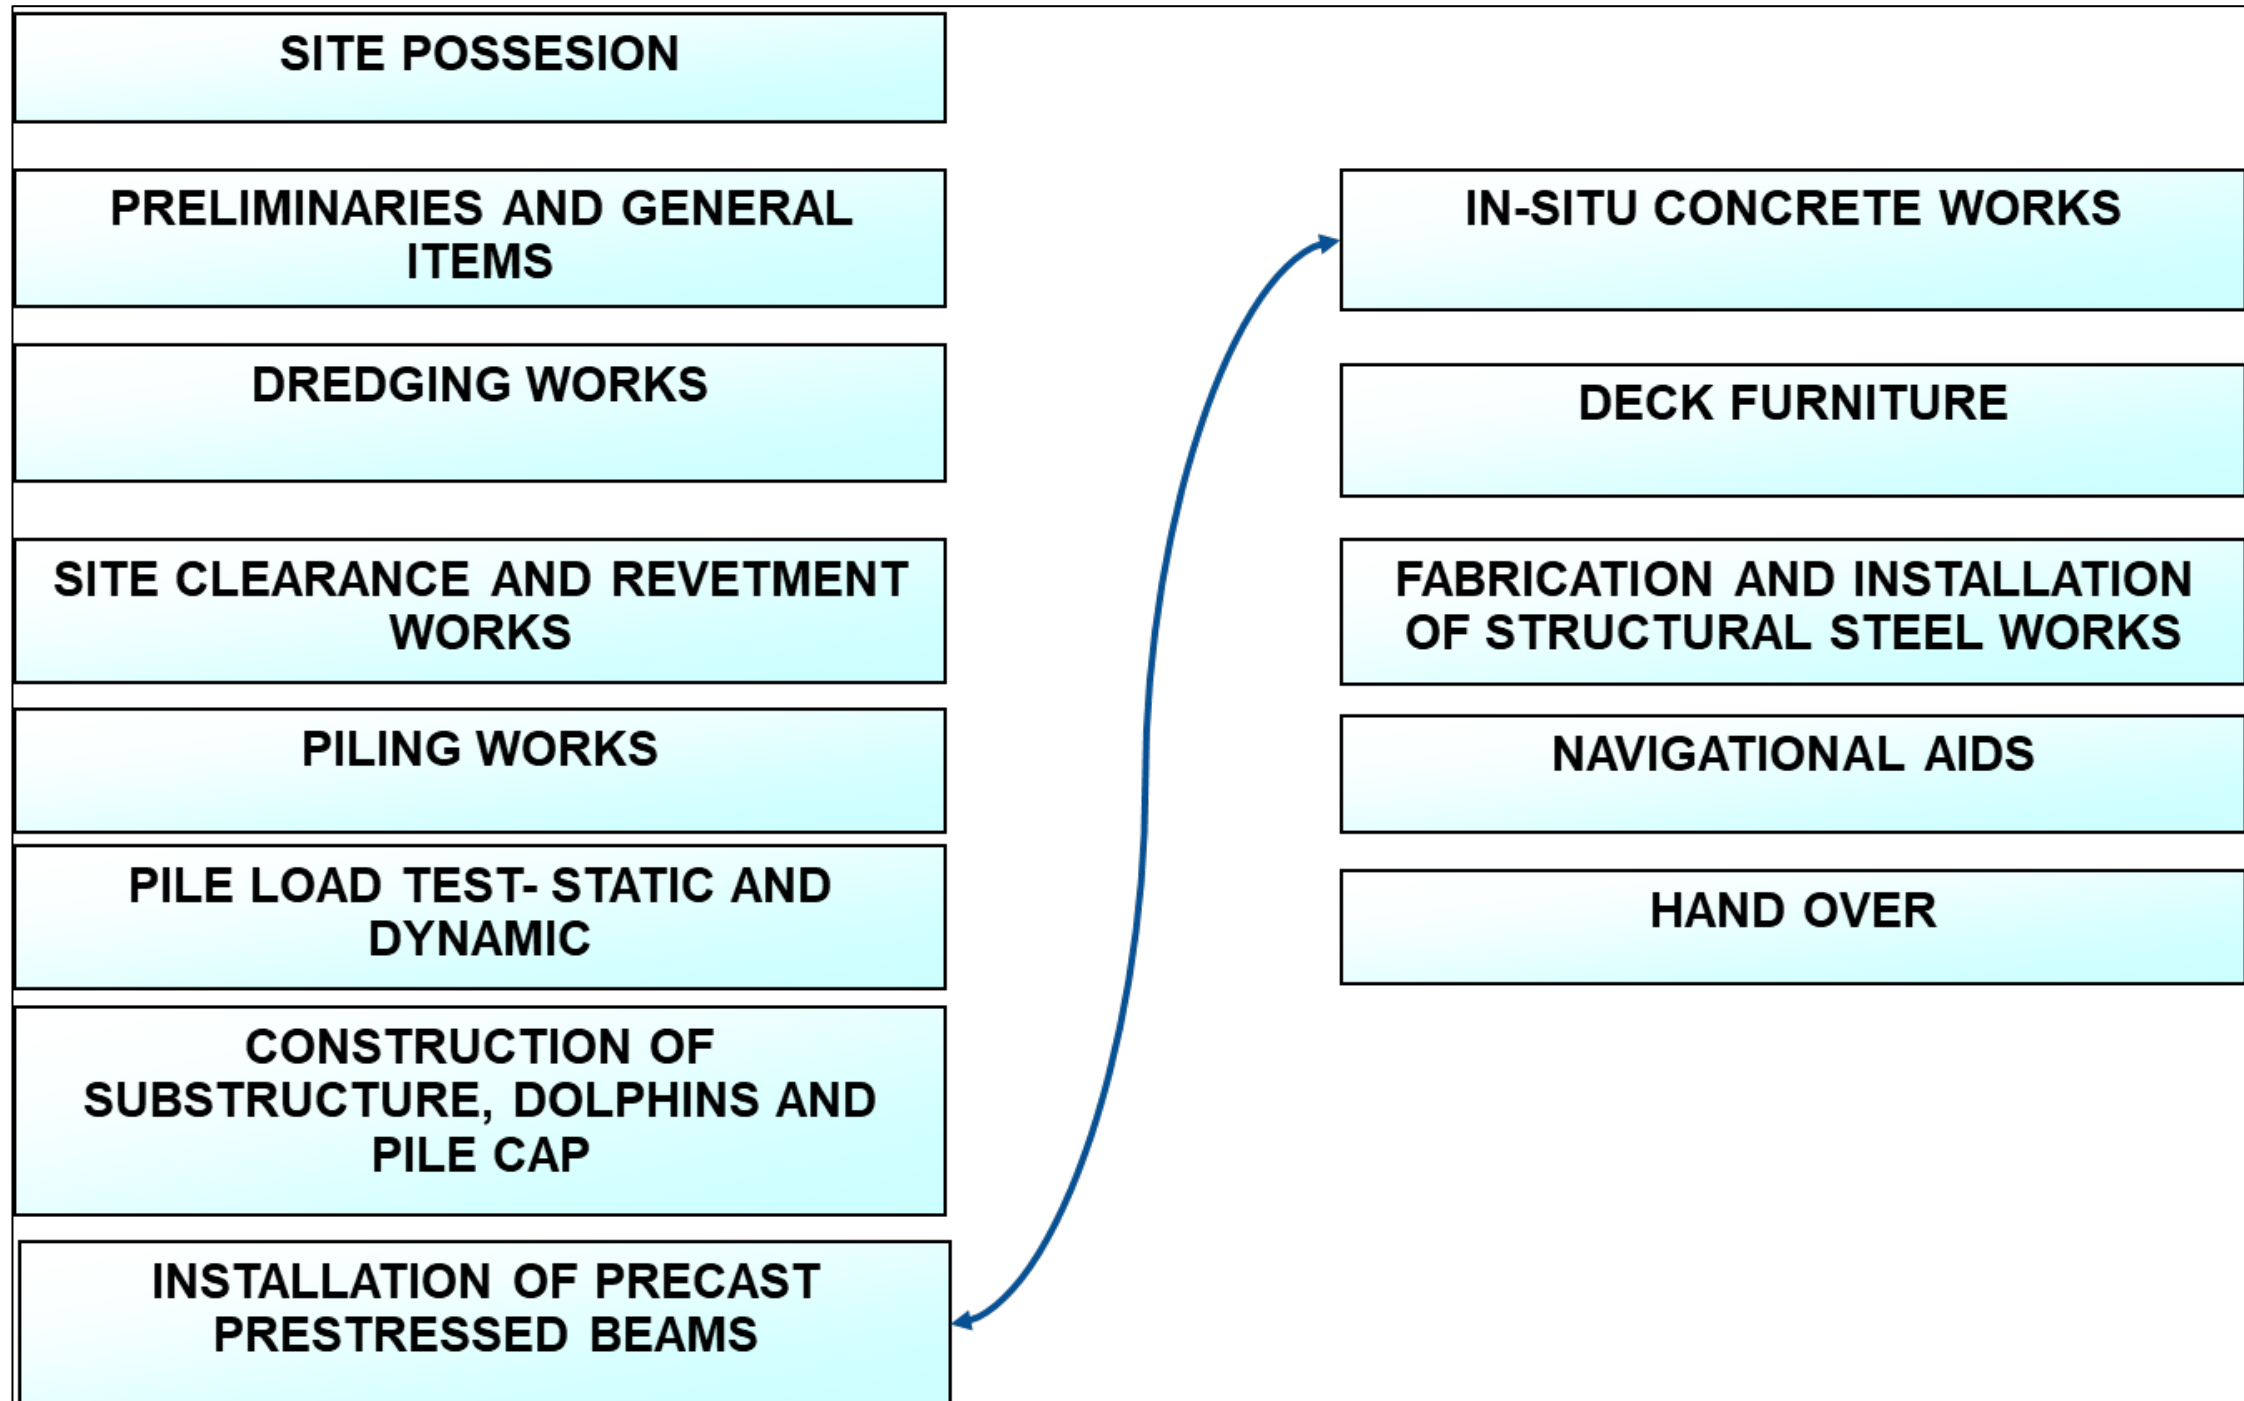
SITE POSSESION

PRELIMINARIES AND GENERAL ITEMS

DREDGING WORKS

SITE CLEARANCE AND REVETMENT WORKS

PILING WORKS

PILE LOAD TEST- STATIC AND DYNAMIC

CONSTRUCTION OF SUBSTRUCTURE, DOLPHINS AND PILE CAP

INSTALLATION OF PRECAST PRESTRESSED BEAMS

IN-SITU CONCRETE WORKS

DECK FURNITURE

FABRICATION AND INSTALLATION OF STRUCTURAL STEEL WORKS

NAVIGATIONAL AIDS

HAND OVER